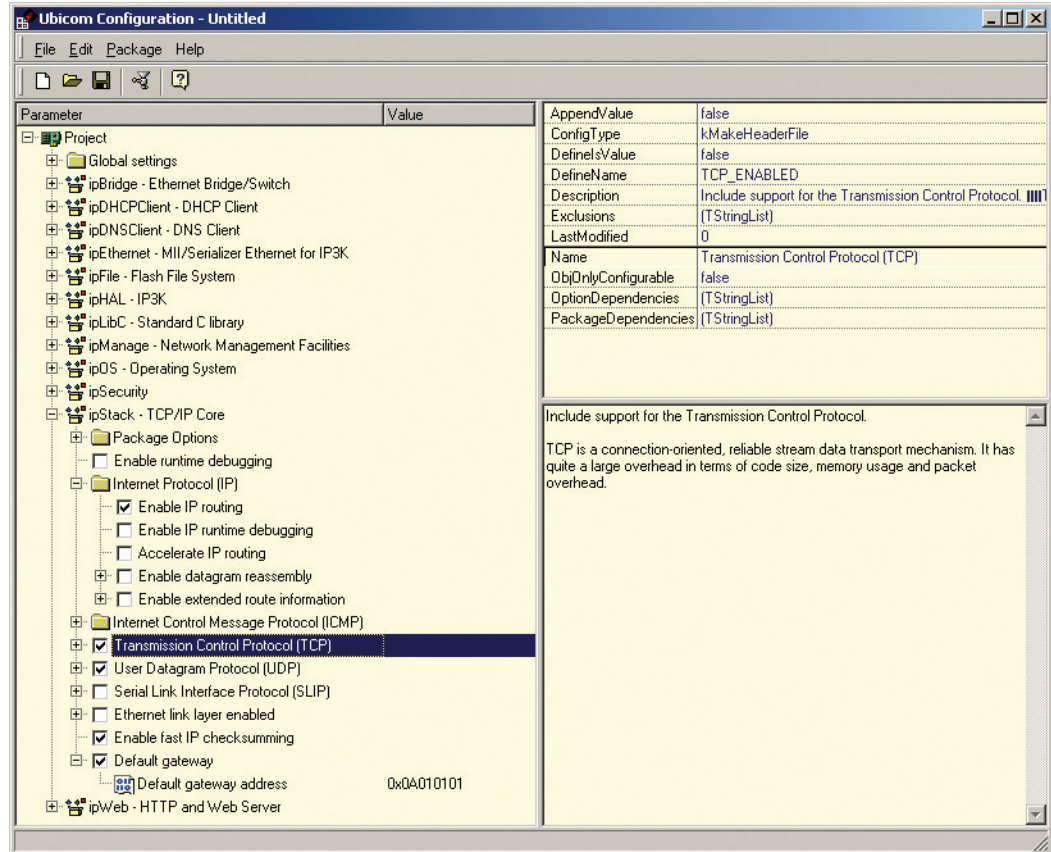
Ubicom Configuration - Untitled

File Edit Package Help

| Parameter | Value |
|---|---|
| Project | |
| Global settings | |
| ipBridge - Ethernet Bridge/Switch | |
| ipDHCPClient - DHCP Client | |
| ipDNSClient - DNS Client | |
| ipEthernet - MII/Serializer Ethernet for IP3K | |
| ipFile - Flash File System | |
| ipHAL - IP3K | |
| ipLibC - Standard C library | |
| ipManage - Network Management Facilities | |
| ipOS - Operating System | |
| ipSecurity | |
| ipStack - TCP/IP Core | |
| Package Options | |
| Enable runtime debugging | |
| Internet Protocol (IP) | |
| Enable IP routing | |
| Enable IP runtime debugging | |
| Accelerate IP routing | |
| Enable datagram reassembly | |
| Enable extended route information | |
| Internet Control Message Protocol (ICMP) | |
| Transmission Control Protocol (TCP) | |
| User Datagram Protocol (UDP) | |
| Serial Link Interface Protocol (SLIP) | |
| Ethernet link layer enabled | |
| Enable fast IP checksumming | |
| Default gateway | |
| Default gateway address | 0x0A010101 |
| ipWeb - HTTP and Web Server | |

| | |
|---|---|
| AppendValue | false |
| ConfigType | kMakeHeaderFile |
| DefineIsValue | false |
| DefineName | TCP_ENABLED |
| Description | Include support for the Transmission Control Protocol. |
| Exclusions | (TStringList) |
| LastModified | 0 |
| Name | Transmission Control Protocol (TCP) |
| ObjOnlyConfigurable | false |
| OptionDependencies | (TStringList) |
| PackageDependencies | (TStringList) |

Include support for the Transmission Control Protocol.

TCP is a connection-oriented, reliable stream data transport mechanism. It has quite a large overhead in terms of code size, memory usage and packet overhead.